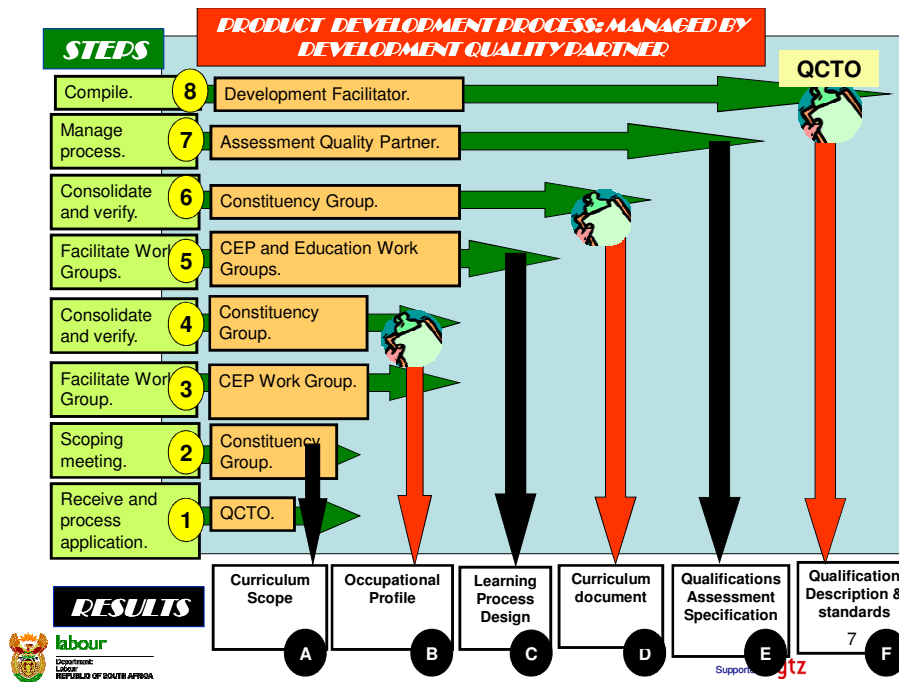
PRODUCT DEVELOPMENT PROCESS: MANAGED BY DEVELOPMENT QUALITY PARTNER

STEPS

QCTO

Compile.
8
Development Facilitator.

Manage process.
7
Assessment Quality Partner.

Consolidate and verify.
6
Constituency Group.

Facilitate Work Groups.
5
CEP and Education Work Groups.

Consolidate and verify.
4
Constituency Group.

Facilitate Work Group.
3
CEP Work Group.

Scoping meeting.
2
Constituency Group.

Receive and process application.
1
QCTO.

RESULTS

Curriculum Scope
A

Occupational Profile
B

Learning Process Design
C

Curriculum document
D

Qualifications Assessment Specification
E

Qualification Description & standards
7
F

labour
Department: Labour REPUBLIC OF SOUTH AFRICA

Supported by gtz